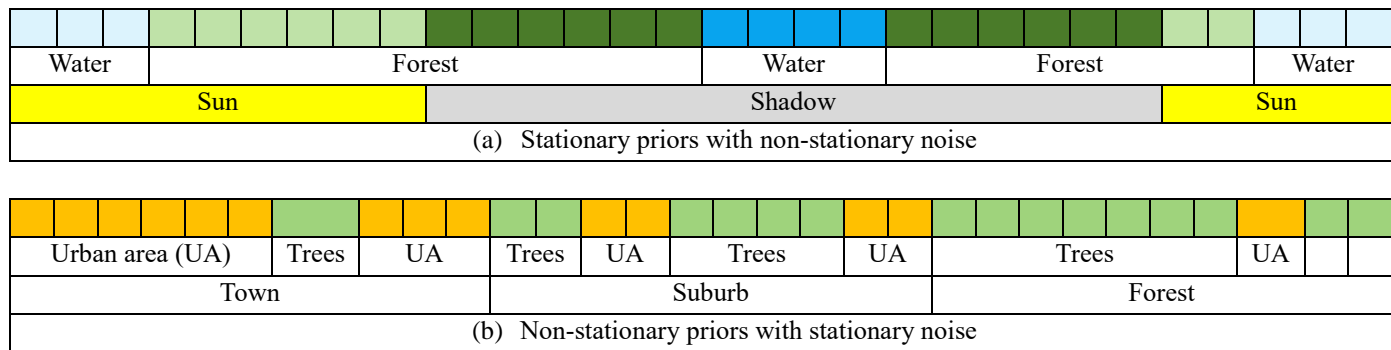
| Water | Forest | Water | Forest | Water |
|---|---|---|---|---|

| Sun | Shadow | Sun |
|---|---|---|

(a) Stationary priors with non-stationary noise

| Urban area (UA) | Trees | UA | Trees | UA | Trees | UA | Trees | UA | |
|---|---|---|---|---|---|---|---|---|---|

| Town | Suburb | Forest |
|---|---|---|

(b) Non-stationary priors with stationary noise